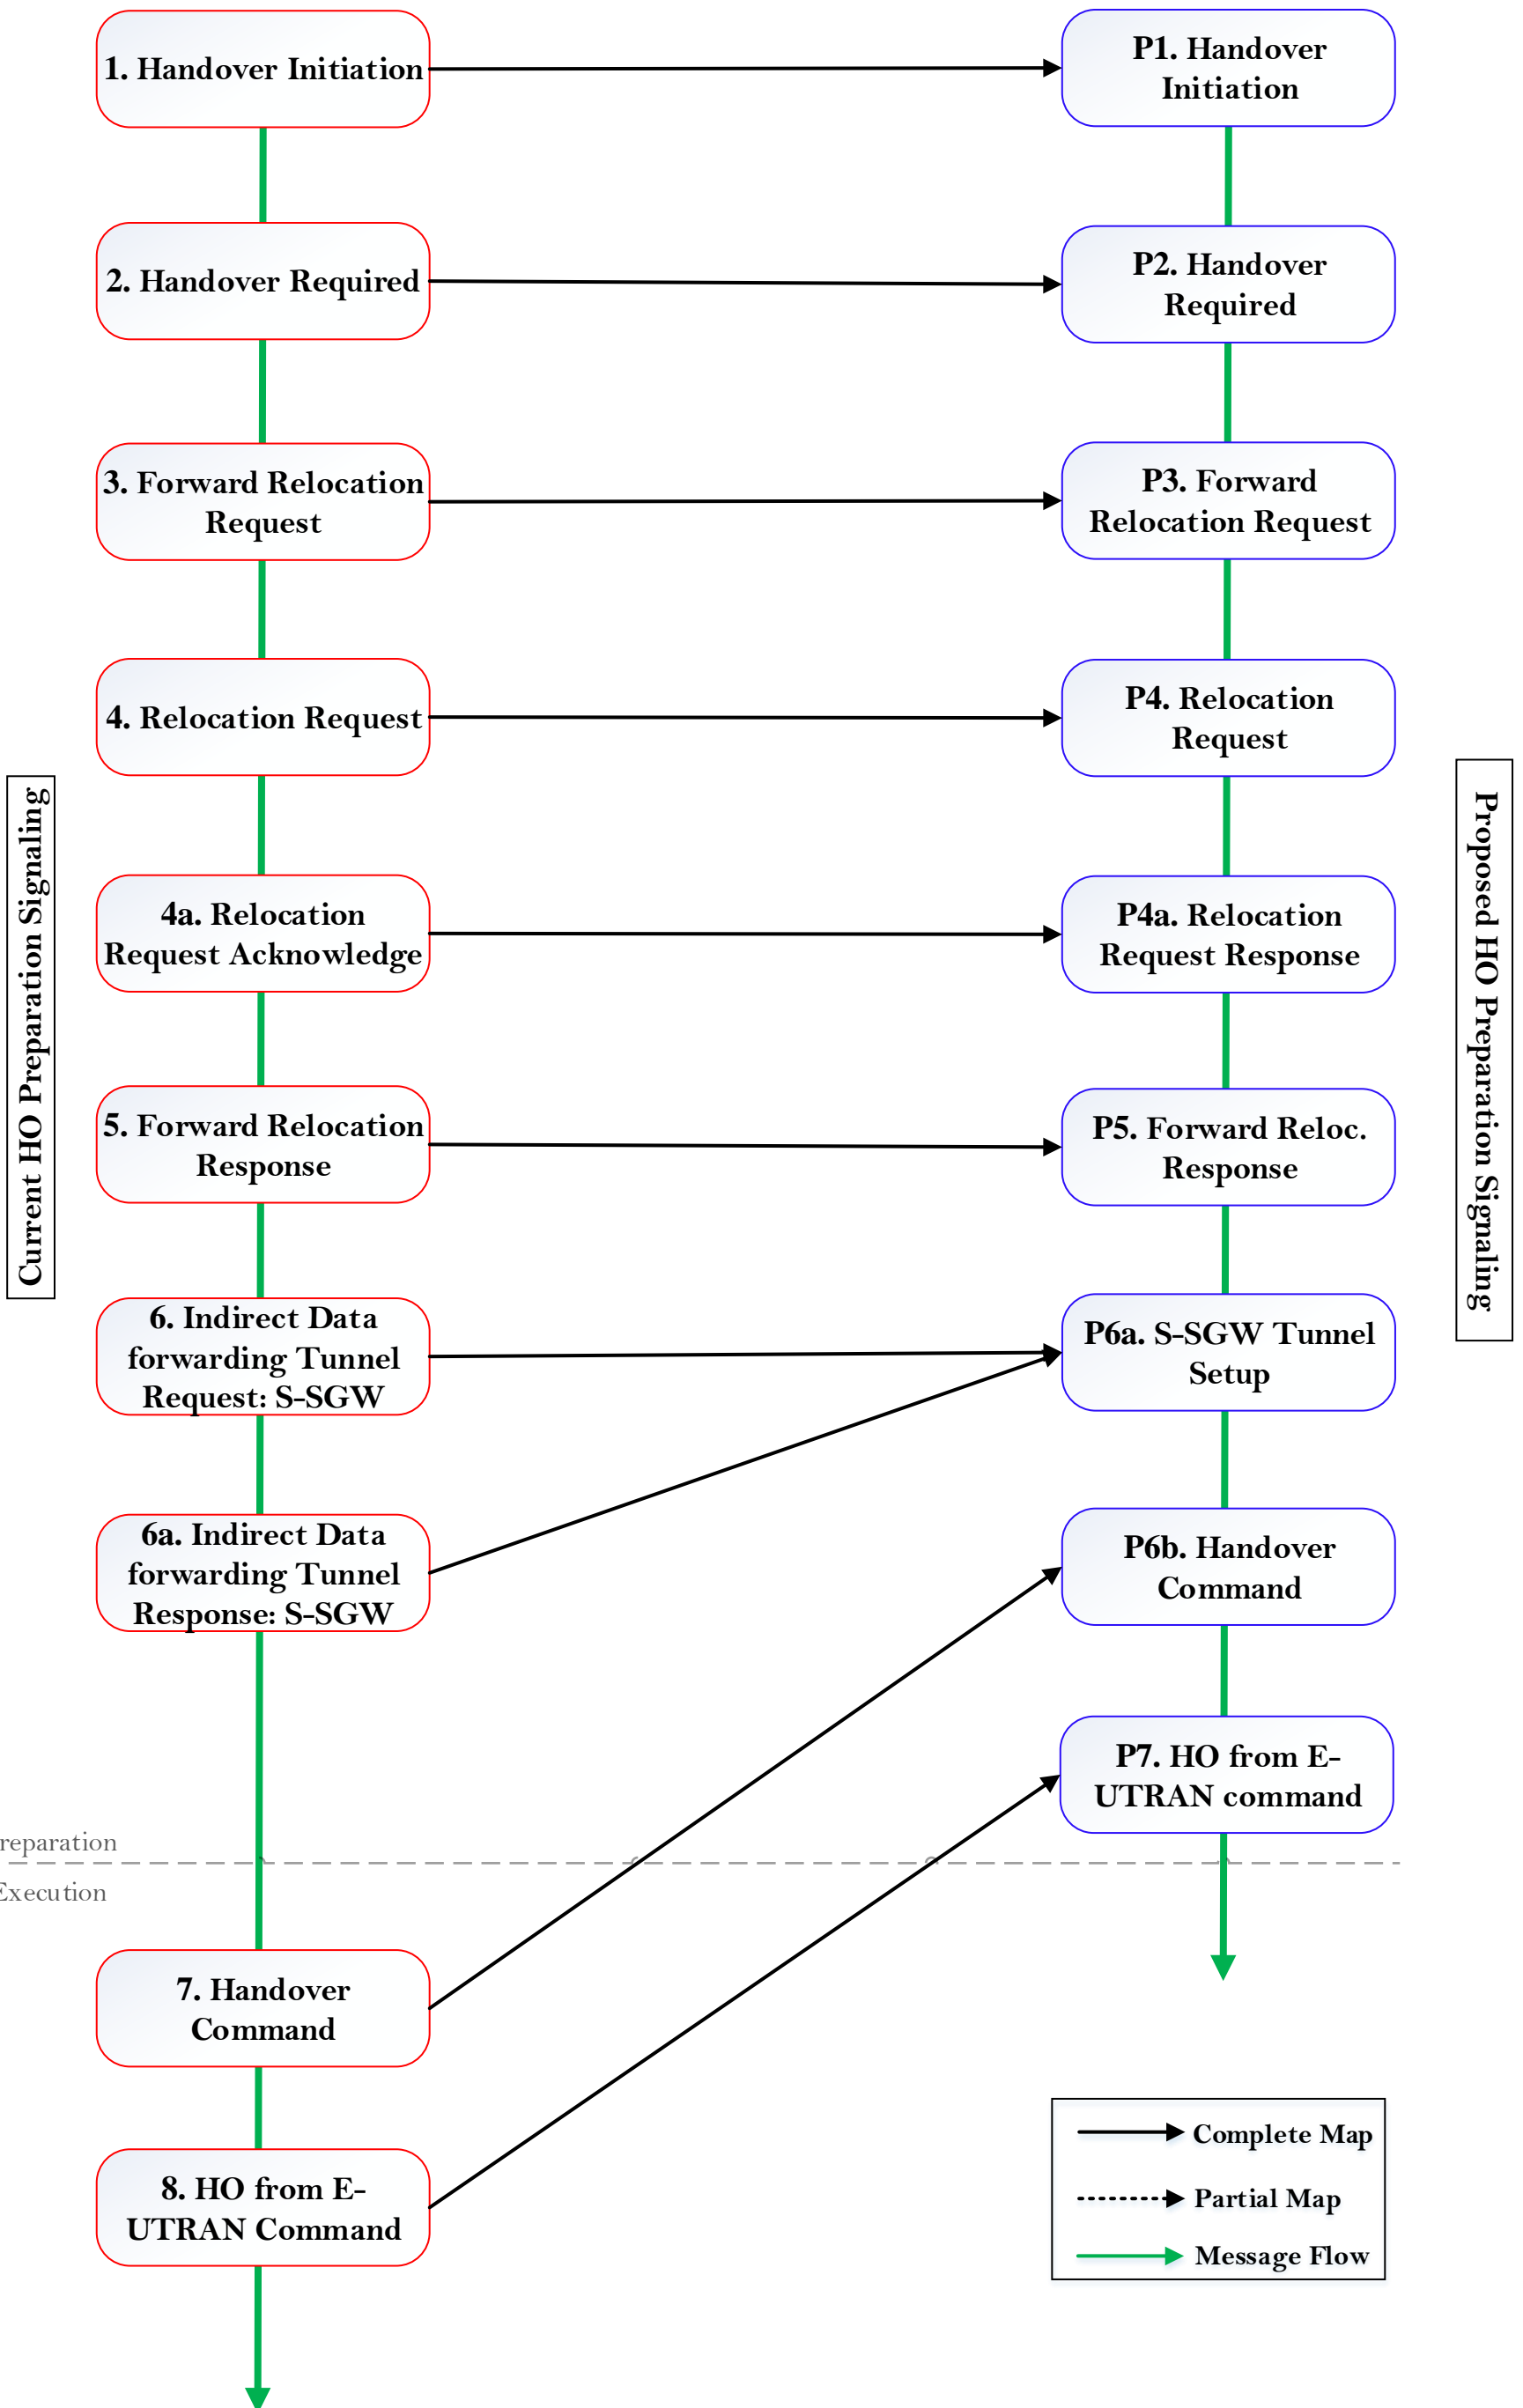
1. Handover Initiation

P1. Handover Initiation

2. Handover Required

P2. Handover Required

3. Forward Relocation Request

P3. Forward Relocation Request

4. Relocation Request

P4. Relocation Request

Current HO Preparation Signaling

Proposed HO Preparation Signaling

4a. Relocation Request Acknowledge

P4a. Relocation Request Response

5. Forward Relocation Response

P5. Forward Reloc. Response

6. Indirect Data forwarding Tunnel Request: S-SGW

P6a. S-SGW Tunnel Setup

6a. Indirect Data forwarding Tunnel Response: S-SGW

P6b. Handover Command

P7. HO from E-UTRAN command

reparation

xecution

7. Handover Command

8. HO from E-UTRAN Command

Complete Map

Partial Map

Message Flow